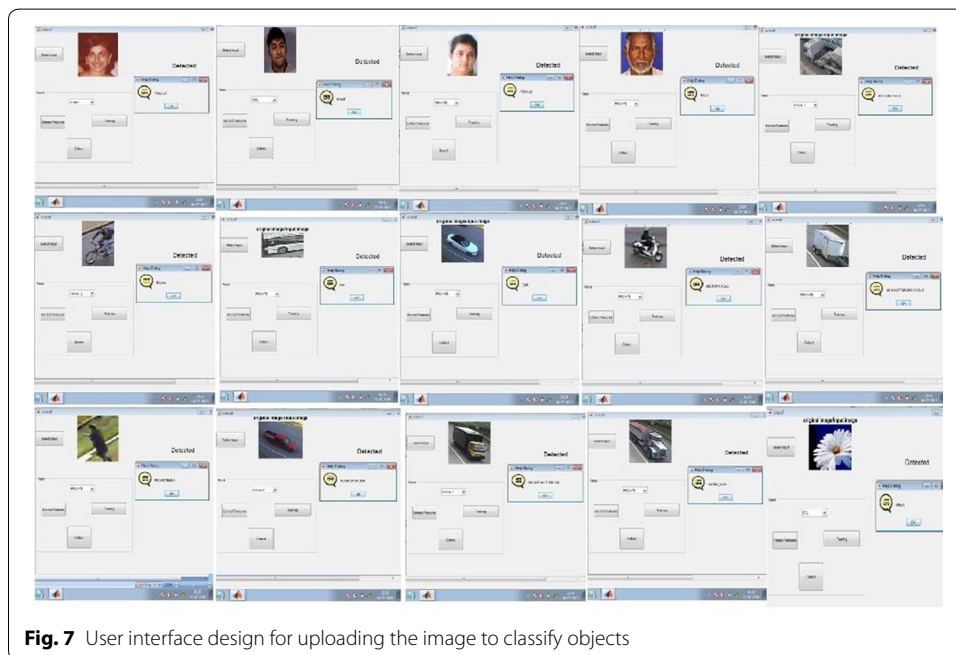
Detected

Detected

Detected

Detected

original image/input image

Detected

Detected

original image/input image

Detected

original image/input image

Detected

Detected

Detected

Detected

original image/input image

Detected

Detected

Detected

original image/input image

Detected

Fig. 7 User interface design for uploading the image to classify objects